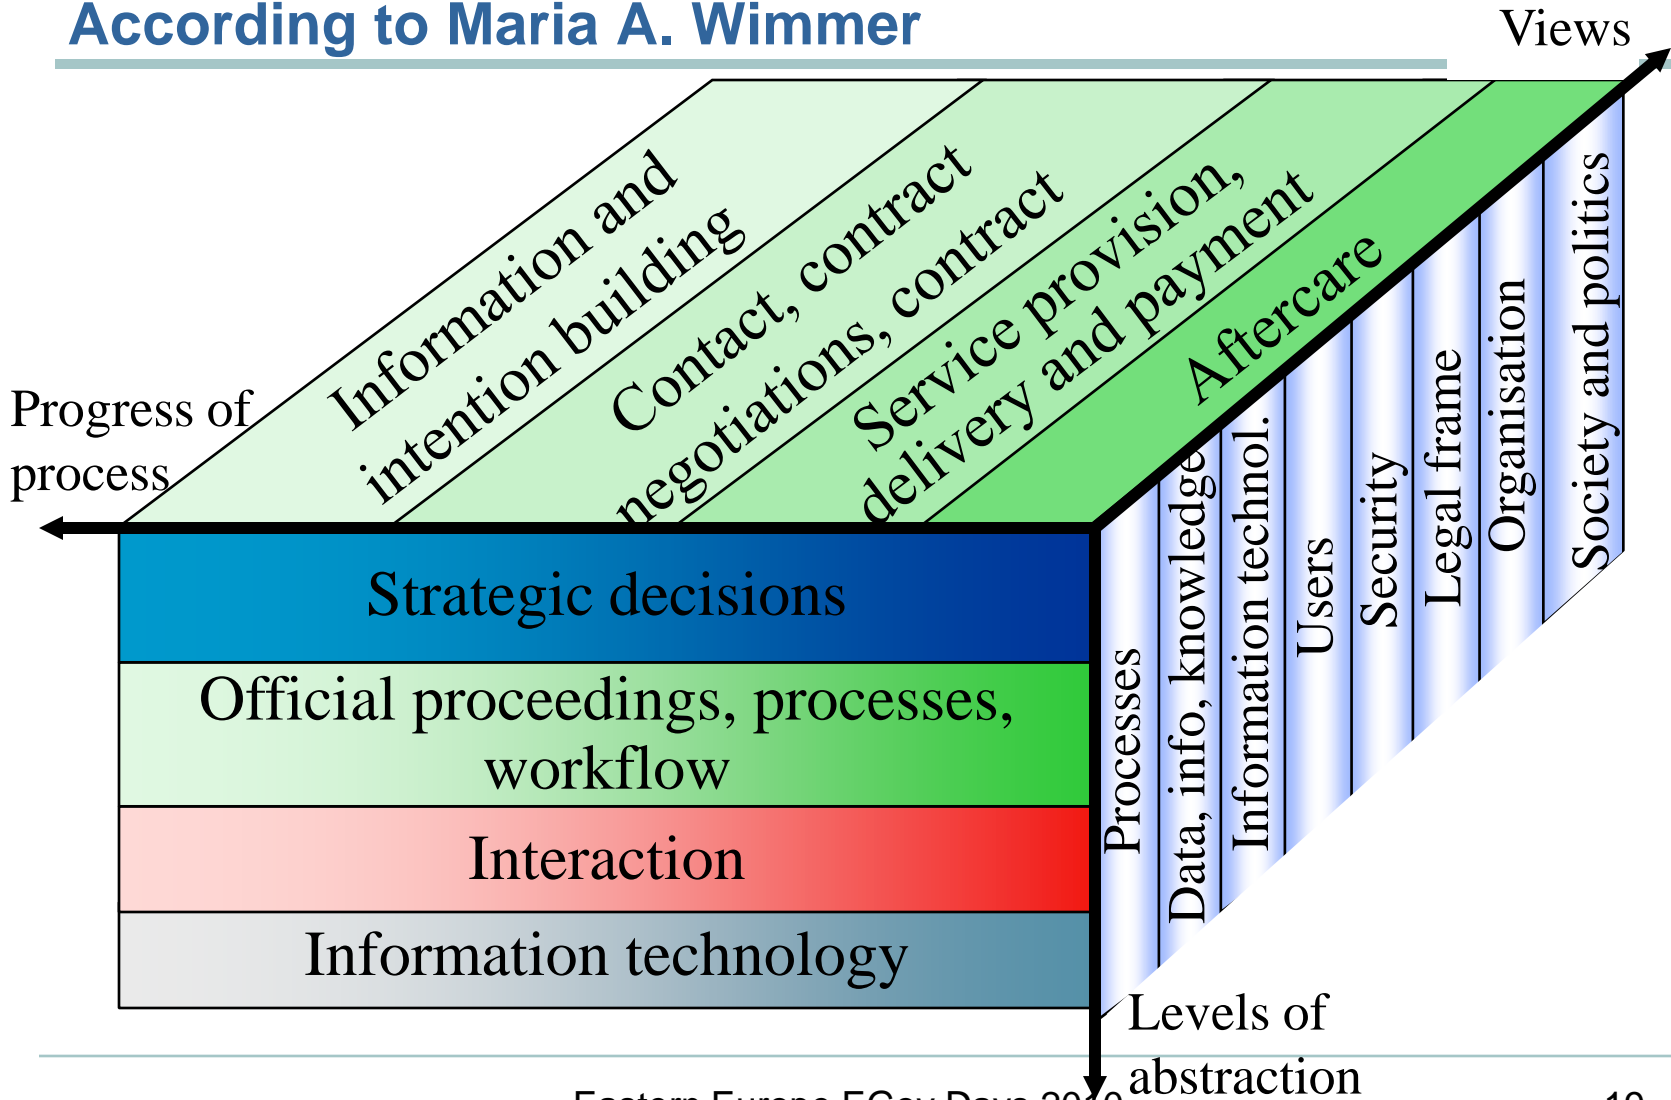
According to Maria A. Wimmer

Views

Progress of process

Information and intention building

Contact, contract negotiations, contract

Service provision, delivery and payment

Aftercare

Strategic decisions

Official proceedings, processes, workflow

Interaction

Information technology

Processes

Data, info, knowledge

Information technol.

Users

Security

Legal frame

Organisation

Society and politics

Levels of abstraction

Eastern Europe EGov Days 2010

10